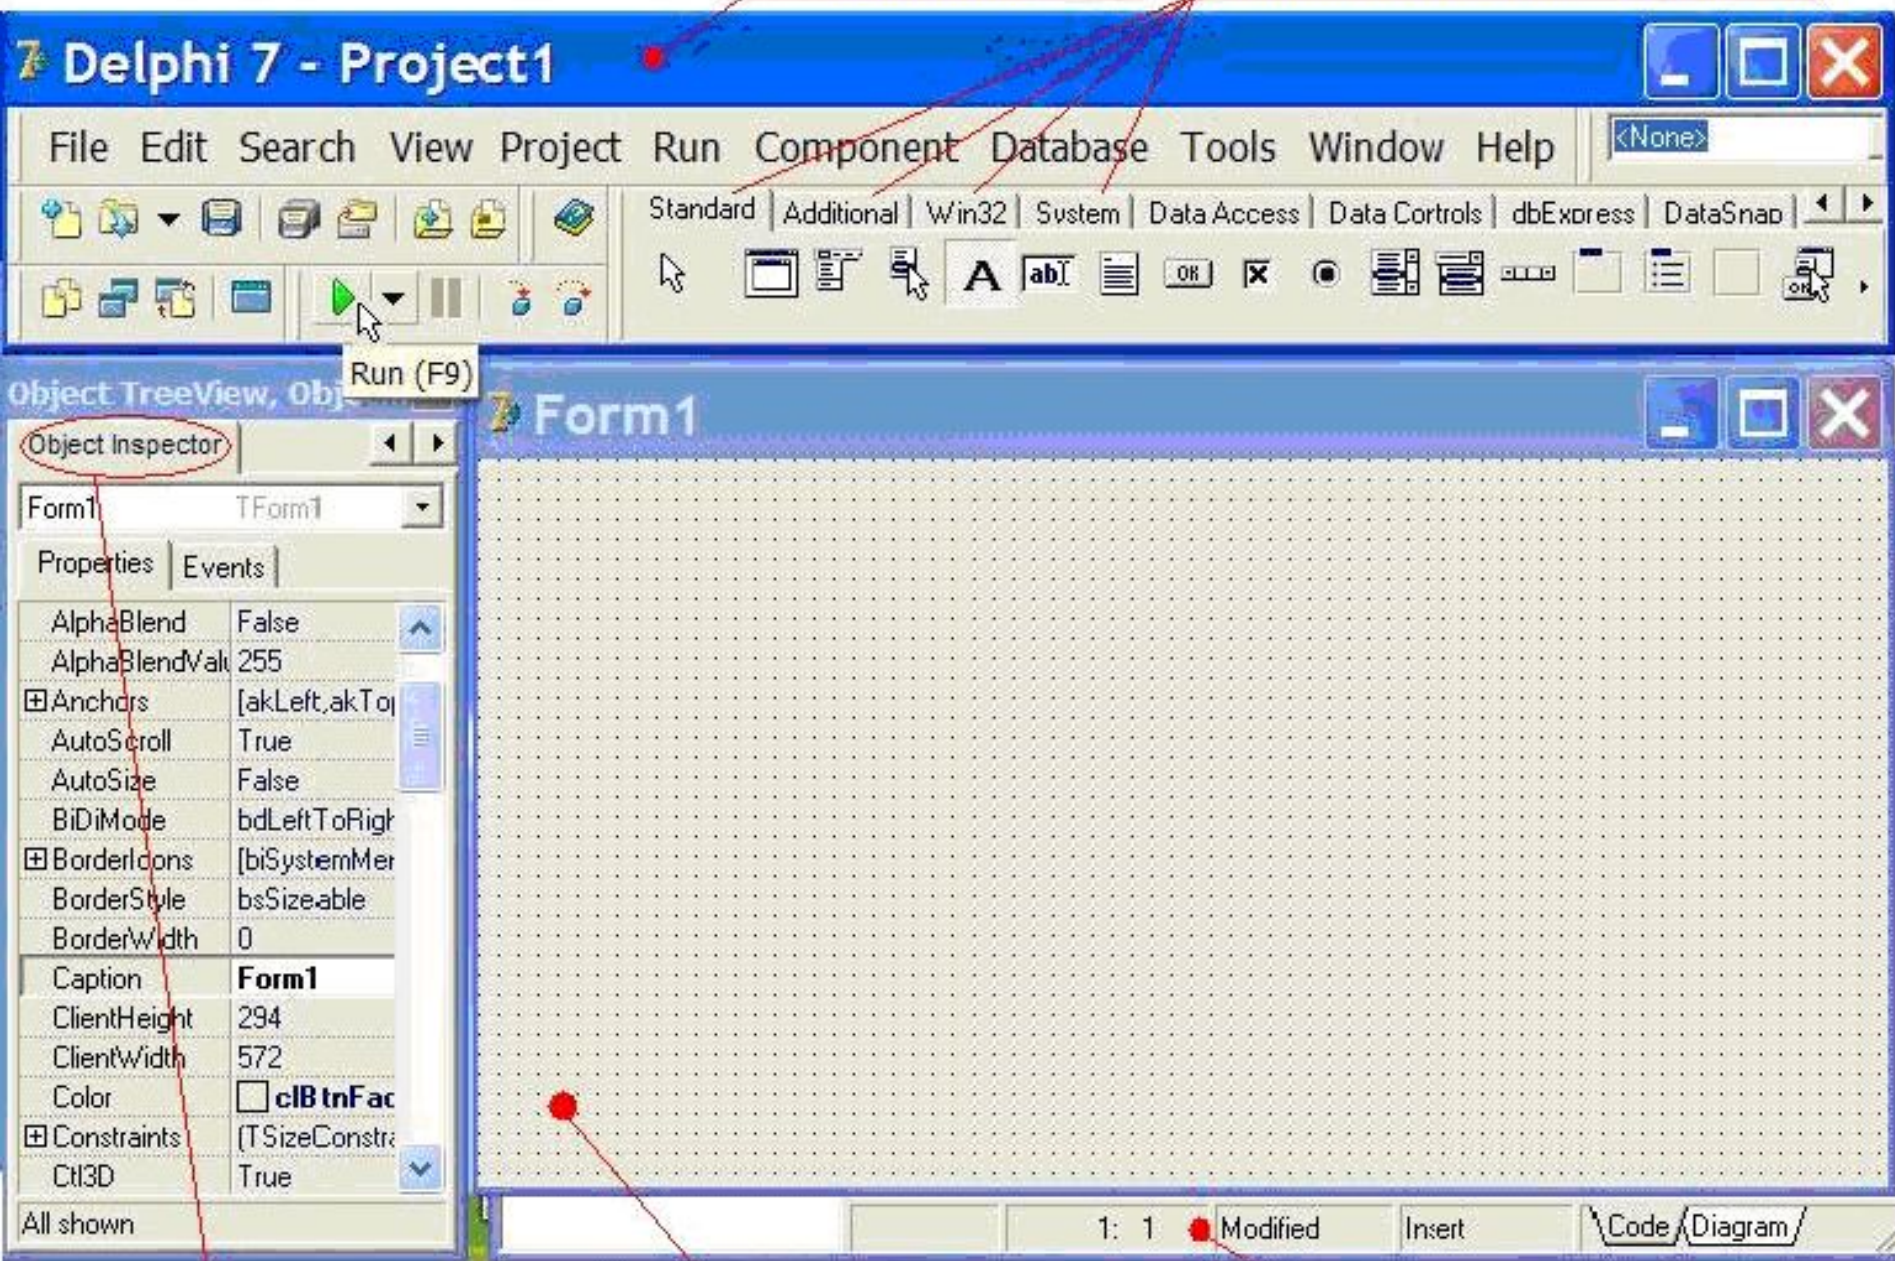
Delphi 7 - Project1

File Edit Search View Project Run Component Database Tools Window Help

<None>

Standard | Additional | Win32 | System | Data Access | Data Controls | dbExpress | DataSnap

Run (F9)

Object TreeView, Obj

Object Inspector

Form1 TForm1

Properties | Events

| | |
|---|---|
| AlphaBlend | False |
| AlphaBlendVal | 255 |
| ⊞Anchors | [akLeft,akTo |
| AutoScroll | True |
| AutoSize | False |
| BiDiMode | bdLeftToRigh |
| ⊞BorderIcons | [biSystemMer |
| BorderStyle | bsSizeable |
| BorderWidth | 0 |
| Caption | Form1 |
| ClientHeight | 294 |
| ClientWidth | 572 |
| Color | clBtnFac |
| ⊞Constraints | (TSizeConstra |
| Ctl3D | True |

All shown

Form1

1: 1 Modified Insert

Code Diagram